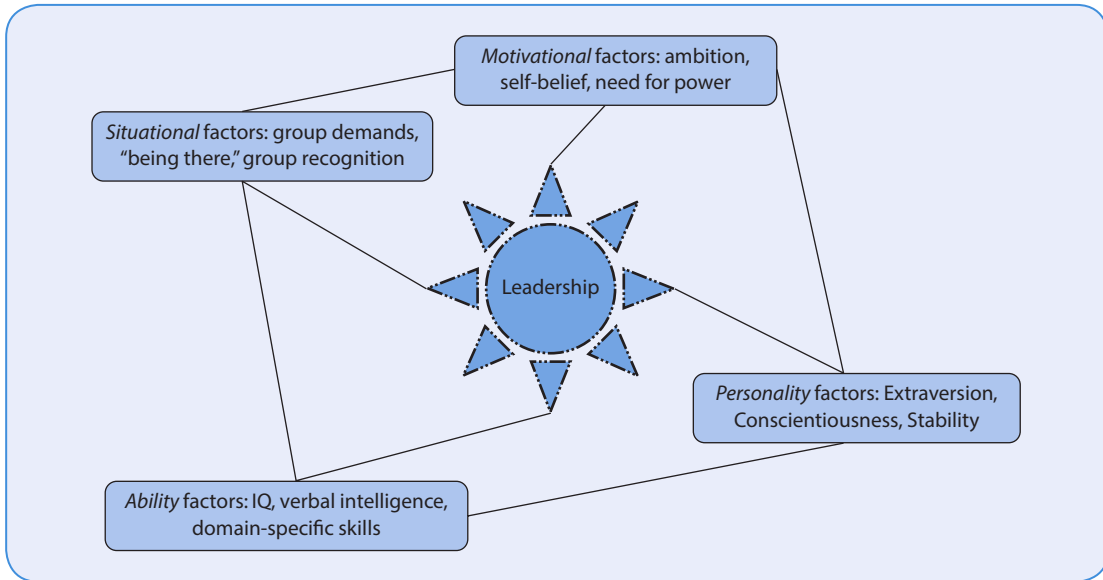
*Motivational* factors: ambition, self-belief, need for power

*Situational* factors: group demands, "being there," group recognition

Leadership

*Personality* factors: Extraversion, Conscientiousness, Stability

*Ability* factors: IQ, verbal intelligence, domain-specific skills